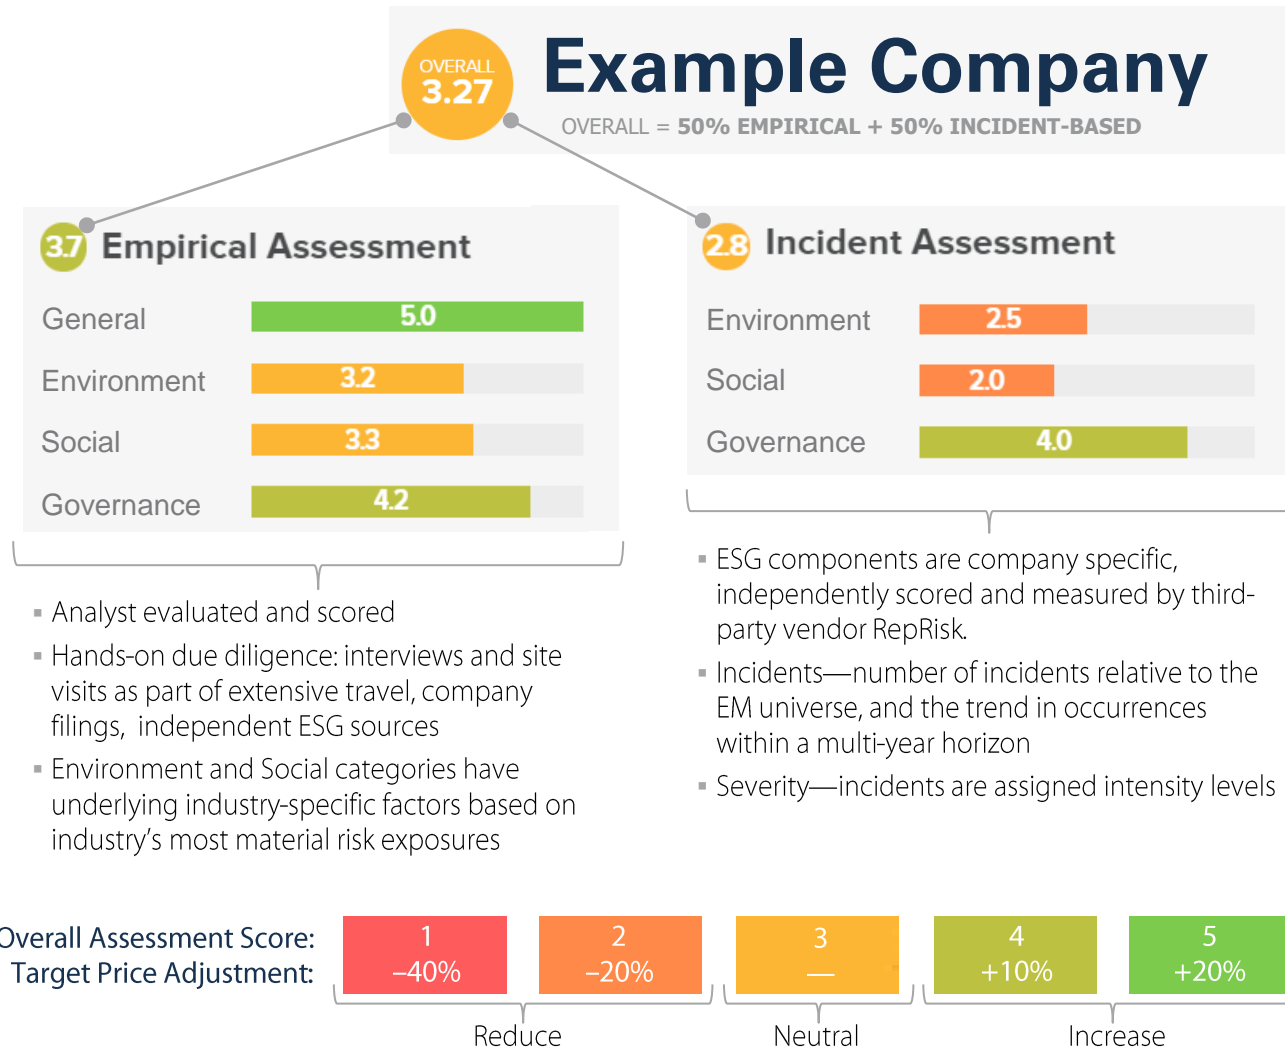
OVERALL
3.27

Example Company

OVERALL = 50% EMPIRICAL + 50% INCIDENT-BASED

3.7 Empirical Assessment

| General | 5.0 |
|---|---|
| Environment | 3.2 |
| Social | 3.3 |
| Governance | 4.2 |

- Analyst evaluated and scored
- Hands-on due diligence: interviews and site visits as part of extensive travel, company filings, independent ESG sources
- Environment and Social categories have underlying industry-specific factors based on industry's most material risk exposures

2.8 Incident Assessment

| Environment | 2.5 |
|---|---|
| Social | 2.0 |
| Governance | 4.0 |

- ESG components are company specific, independently scored and measured by third-party vendor RepRisk.
- Incidents—number of incidents relative to the EM universe, and the trend in occurrences within a multi-year horizon
- Severity—incidents are assigned intensity levels

Overall Assessment Score:
Target Price Adjustment:

| 1 | 2 | 3 | 4 | 5 |
|---|---|---|---|---|
| –40% | –20% | — | +10% | +20% |

Reduce Neutral Increase